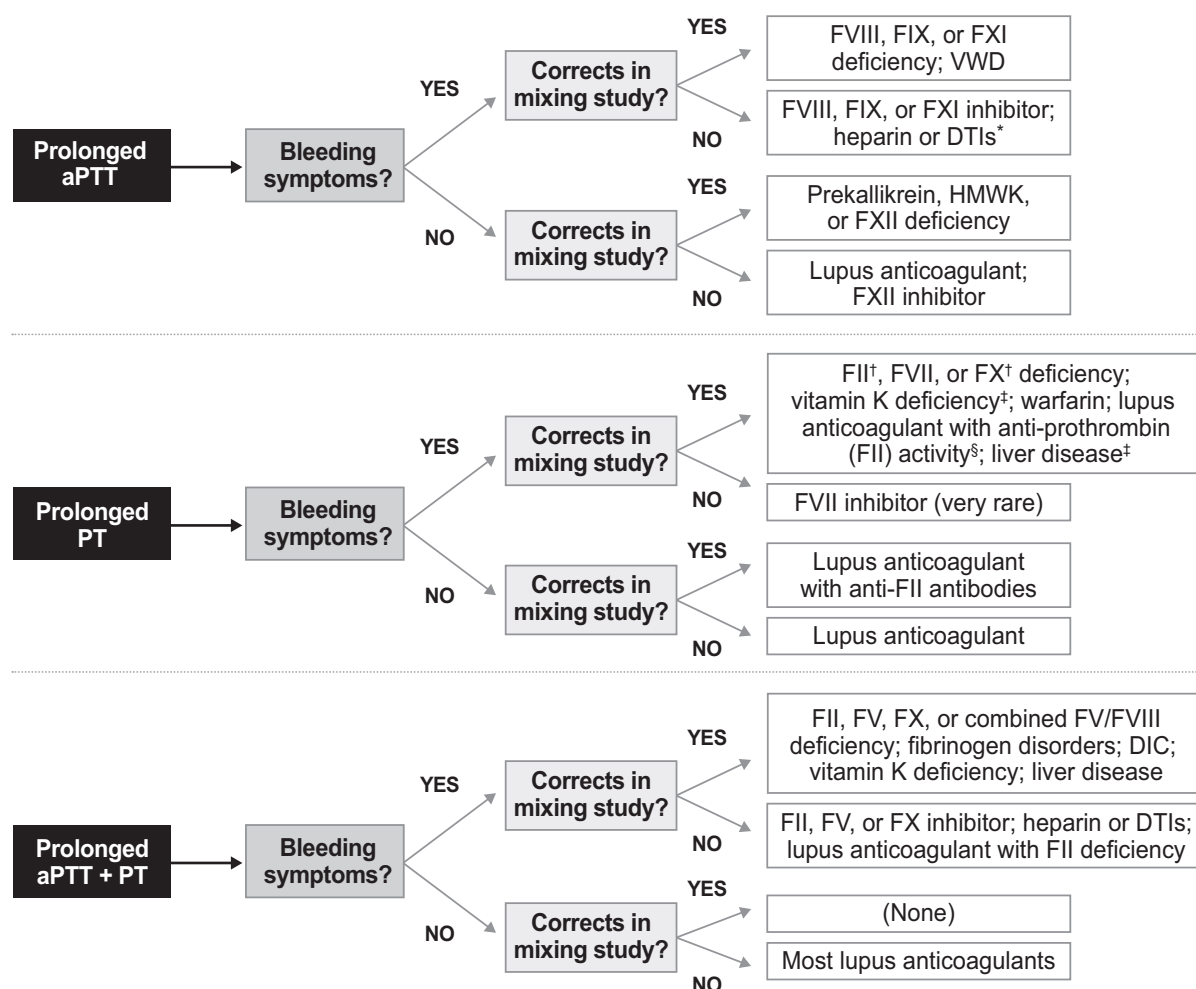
Prolonged aPTT

Bleeding symptoms?

YES

Corrects in mixing study?

YES

FVIII, FIX, or FXI deficiency; VWD

NO

FVIII, FIX, or FXI inhibitor; heparin or DTIs*

NO

Corrects in mixing study?

YES

Prekallikrein, HMWK, or FXII deficiency

NO

Lupus anticoagulant; FXII inhibitor

Prolonged PT

Bleeding symptoms?

YES

Corrects in mixing study?

YES

FII†, FVII, or FX† deficiency; vitamin K deficiency‡; warfarin; lupus anticoagulant with anti-prothrombin (FII) activity§; liver disease‡

NO

FVII inhibitor (very rare)

NO

Corrects in mixing study?

YES

Lupus anticoagulant with anti-FII antibodies

NO

Lupus anticoagulant

Prolonged aPTT + PT

Bleeding symptoms?

YES

Corrects in mixing study?

YES

FII, FV, FX, or combined FV/FVIII deficiency; fibrinogen disorders; DIC; vitamin K deficiency; liver disease

NO

FII, FV, or FX inhibitor; heparin or DTIs; lupus anticoagulant with FII deficiency

NO

Corrects in mixing study?

YES

(None)

NO

Most lupus anticoagulants